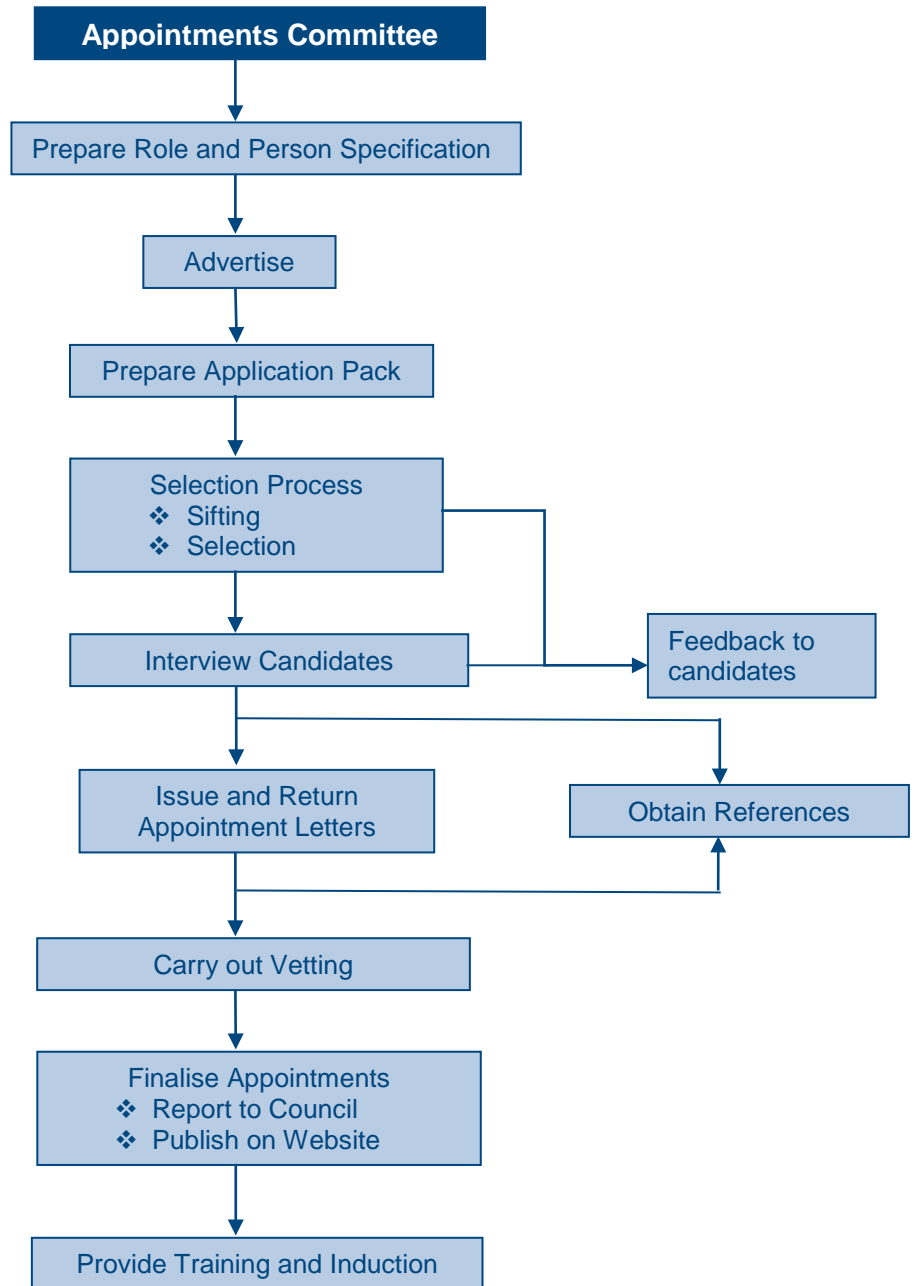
Appointments Committee

Prepare Role and Person Specification

Advertise

Prepare Application Pack

Selection Process
❖ Sifting
❖ Selection

Interview Candidates

Feedback to candidates

Issue and Return Appointment Letters

Obtain References

Carry out Vetting

Finalise Appointments
❖ Report to Council
❖ Publish on Website

Provide Training and Induction